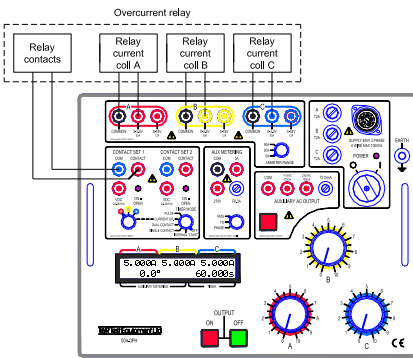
Overcurrent relay

Relay contacts

Relay current coil A

Relay current coil B

Relay current coil C

A
COMMON
B
COMMON
C
COMMON

CONTACT SET 1
CONTACT SET 2
COM
CONTACT
COM
CONTACT
AUX METERING
COM
1A
VDC
CR
OPEN
VDC
CR
OPEN
TIMER MODE
PULSE
CURRENT ON
DUAL CONTACT
EXTERNAL START
270V
FILZA
MAN
FRE
PHASE

AUXILIARY AC OUTPUT
COM

A
B
C
SUPPLY
POWER
EARTH

A
B
C

5.000A 5.000A 5.000A
0.0° 60.000s

OUTPUT
ON
OFF

T&R Test Equipment Ltd
50A3PH

A
B
C